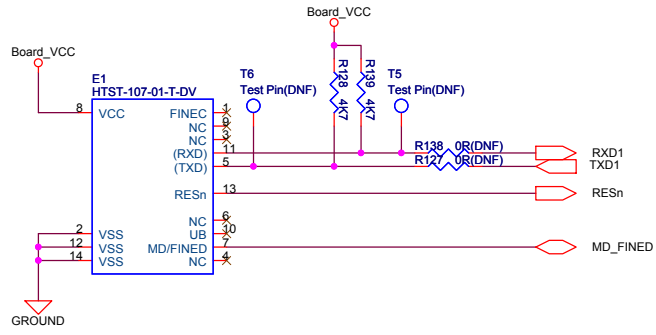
Board_VCC

Board_VCC

E1
HTST-107-01-T-DV

T6
Test Pin(DNF)

R128 4K7

R139 4K7

T5
Test Pin(DNF)

8 VCC
FINEC 1
NC 9
NC 3
(RXD) 11
(TXD) 5
RESn 13
NC 6
UB 10
MD/FINED 7
NC 4
2 VSS
12 VSS
14 VSS

R138 0R(DNF)
R127 0R(DNF)

RXD1
TXD1
RESn
MD_FINED

GROUND